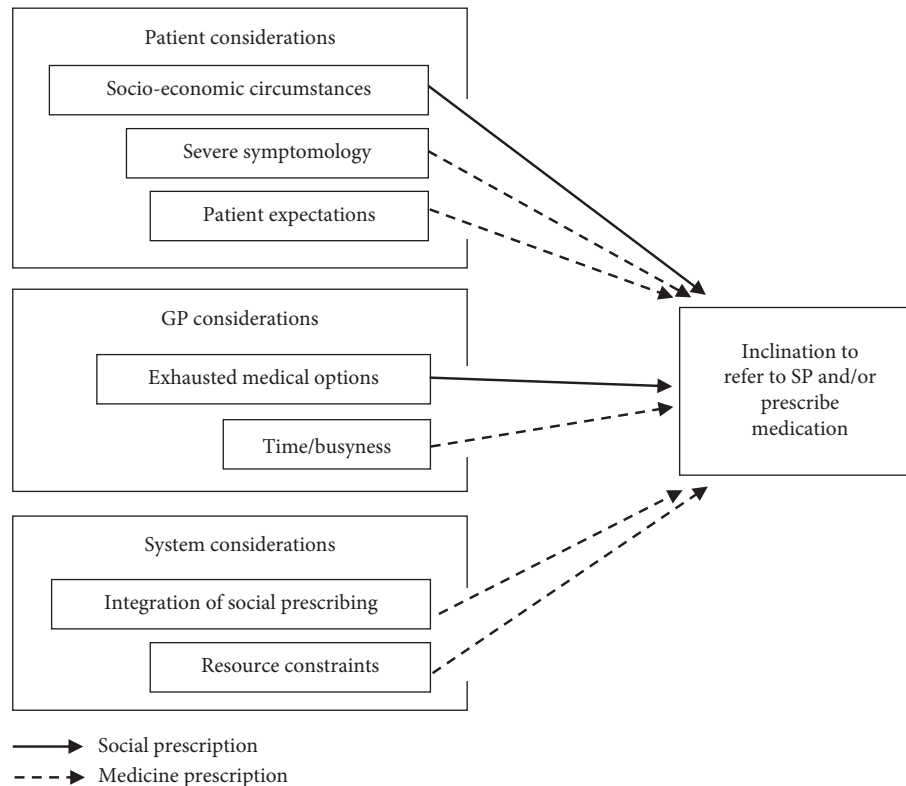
Patient considerations

Socio-economic circumstances

Severe symptomology

Patient expectations

GP considerations

Exhausted medical options

Time/busyness

System considerations

Integration of social prescribing

Resource constraints

Inclination to refer to SP and/or prescribe medication

Social prescription

Medicine prescription